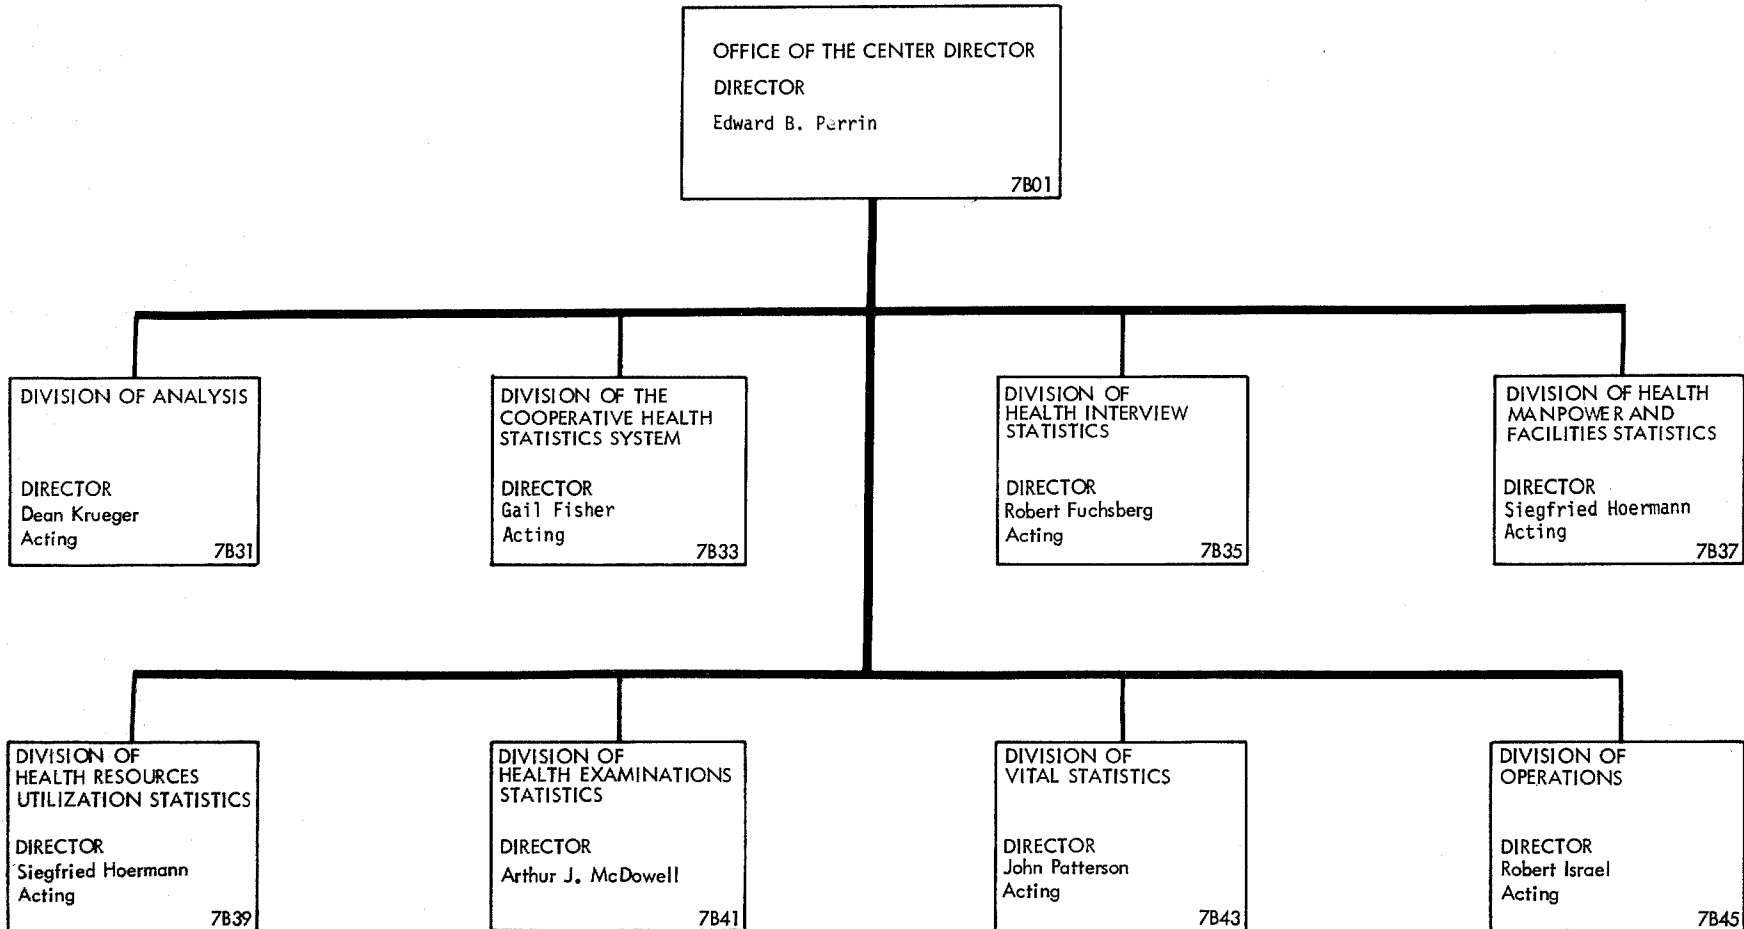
OFFICE OF THE CENTER DIRECTOR
DIRECTOR
Edward B. Perrin
7B01

DIVISION OF ANALYSIS
DIRECTOR
Dean Krueger
Acting
7B31

DIVISION OF THE COOPERATIVE HEALTH STATISTICS SYSTEM
DIRECTOR
Gail Fisher
Acting
7B33

DIVISION OF HEALTH INTERVIEW STATISTICS
DIRECTOR
Robert Fuchsberg
Acting
7B35

DIVISION OF HEALTH MANPOWER AND FACILITIES STATISTICS
DIRECTOR
Siegfried Hoermann
Acting
7B37

DIVISION OF HEALTH RESOURCES UTILIZATION STATISTICS
DIRECTOR
Siegfried Hoermann
Acting
7B39

DIVISION OF HEALTH EXAMINATIONS STATISTICS
DIRECTOR
Arthur J. McDowell
7B41

DIVISION OF VITAL STATISTICS
DIRECTOR
John Patterson
Acting
7B43

DIVISION OF OPERATIONS
DIRECTOR
Robert Israel
Acting
7B45